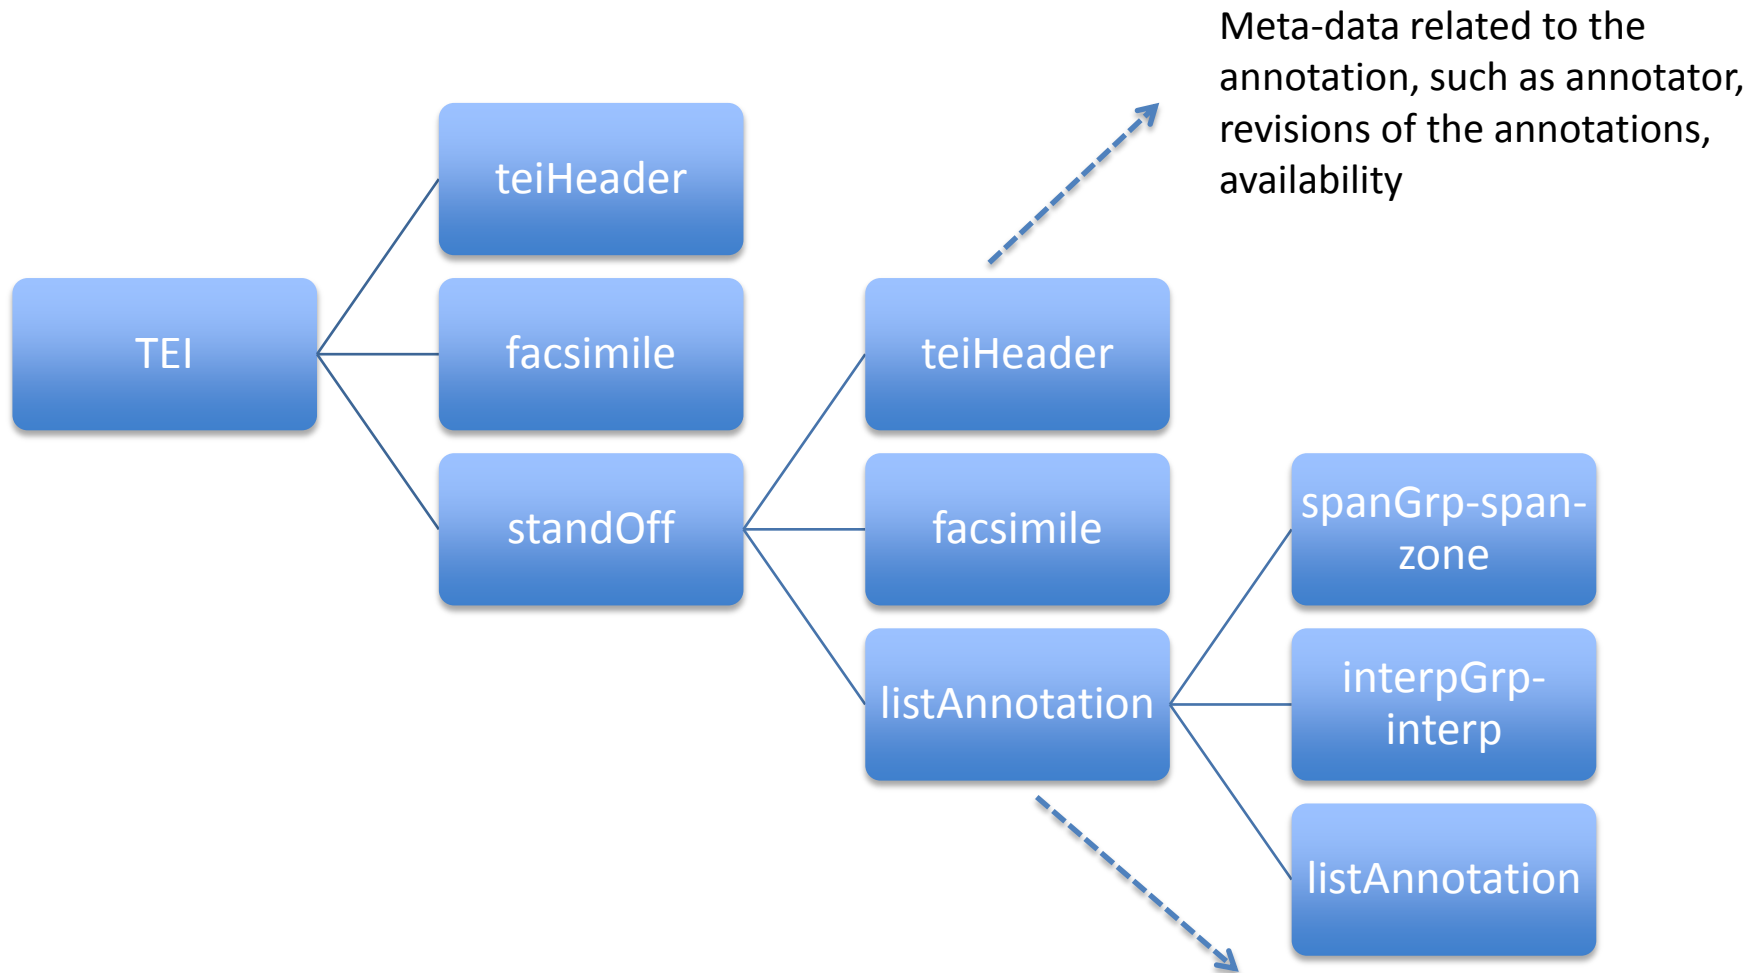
Meta-data related to the annotation, such as annotator, revisions of the annotations, availability

TEI

teiHeader

facsimile

standOff

teiHeader

facsimile

listAnnotation

spanGrp-span-zone

interpGrp-interp

listAnnotation